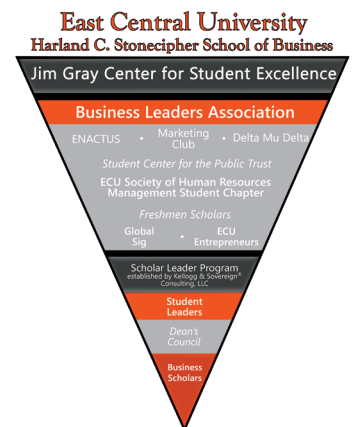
East Central University
Harland C. Stonecipher School of Business

Jim Gray Center for Student Excellence

Business Leaders Association

ENACTUS • Marketing Club • Delta Mu Delta

Student Center for the Public Trust

ECU Society of Human Resources Management Student Chapter

Freshmen Scholars

Global Sig • ECU Entrepreneurs

Scholar Leader Program
established by Kellogg & Sovereign® Consulting, LLC

Student Leaders

Dean's Council

Business Scholars